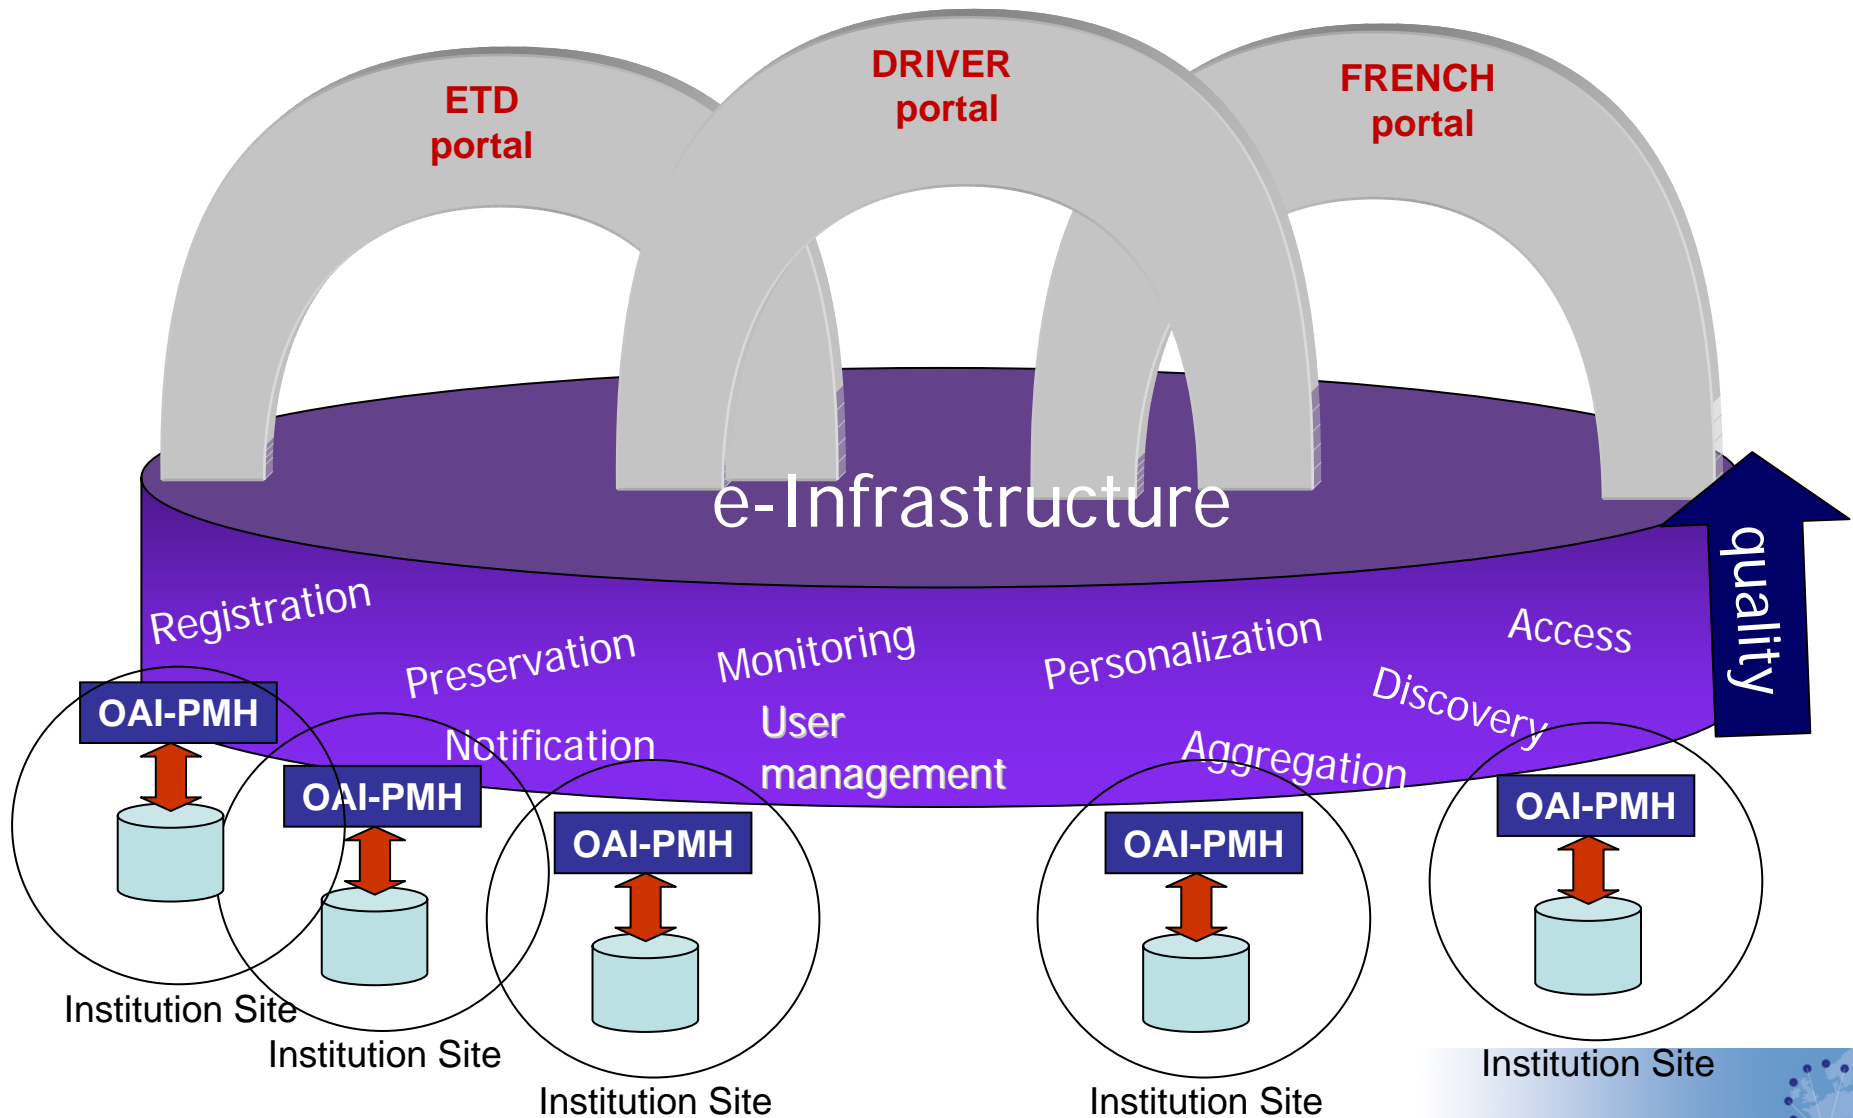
ETD portal

DRIVER portal

FRENCH portal

e-Infrastructure

quality

Registration

Preservation

Monitoring

Personalization

Access

Discovery

Notification

User management

Aggregation

OAI-PMH

OAI-PMH

OAI-PMH

OAI-PMH

OAI-PMH

Institution Site

Institution Site

Institution Site

Institution Site

Institution Site